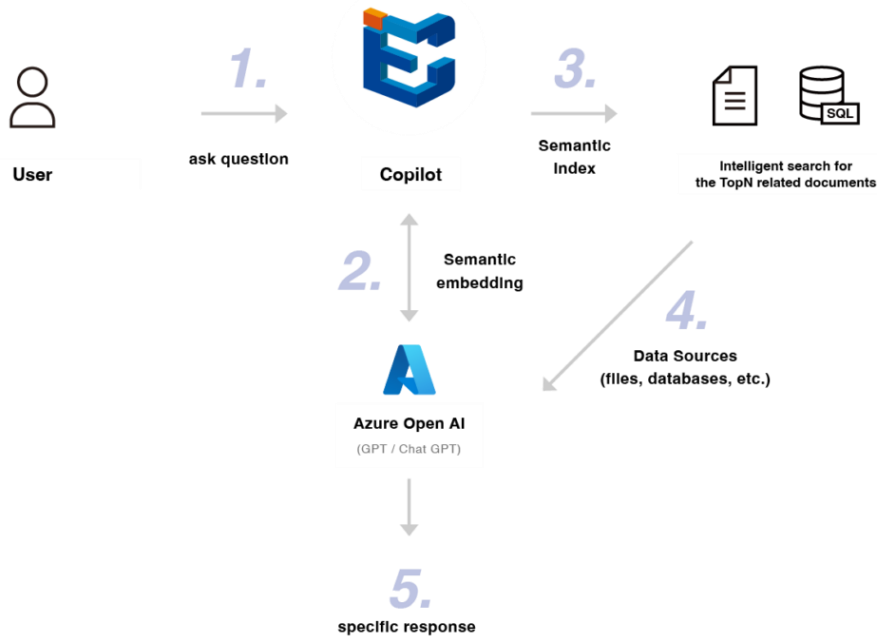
User

1.

ask question

Copilot

3.

Semantic Index

SQL

Intelligent search for the TopN related documents

2.

Semantic embedding

4.

Data Sources (files, databases, etc.)

Azure Open AI

(GPT / Chat GPT)

5.

specific response